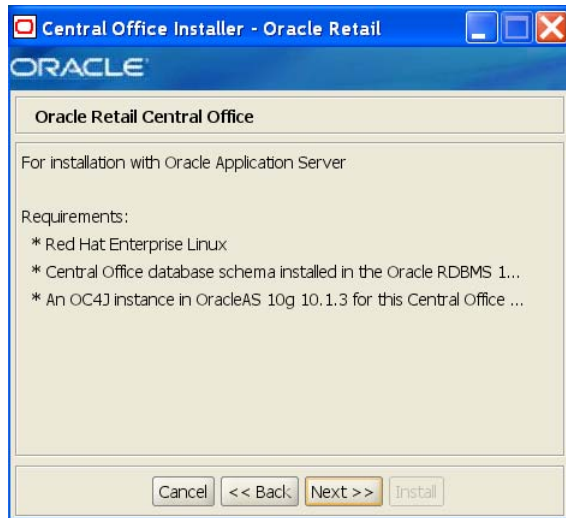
Central Office Installer - Oracle Retail

ORACLE

Oracle Retail Central Office

For installation with Oracle Application Server

Requirements:
* Red Hat Enterprise Linux
* Central Office database schema installed in the Oracle RDBMS 1...
* An OC4J instance in OracleAS 10g 10.1.3 for this Central Office ...

Cancel | << Back | Next >> | Install